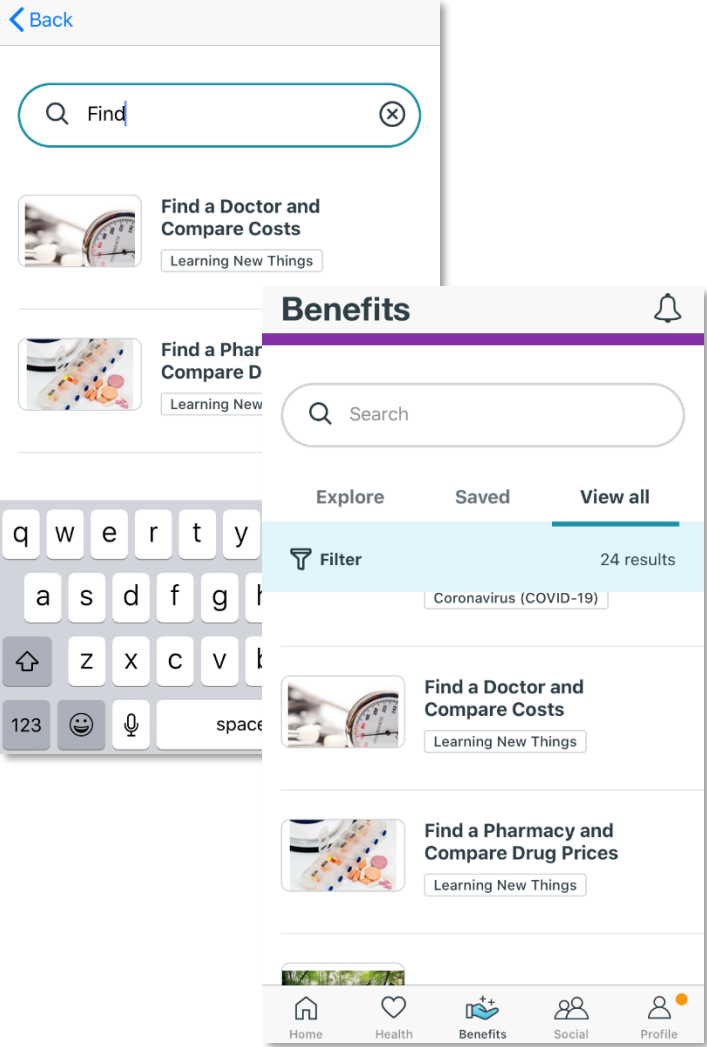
Back

Find

Find a Doctor and Compare Costs
Learning New Things

Find a Phar
Compare D
Learning New

q w e r t y
a s d f g h
z x c v b
123 space

Benefits

Search

Explore Saved View all

Filter 24 results

Coronavirus (COVID-19)

Find a Doctor and Compare Costs
Learning New Things

Find a Pharmacy and Compare Drug Prices
Learning New Things

Home Health Benefits Social Profile